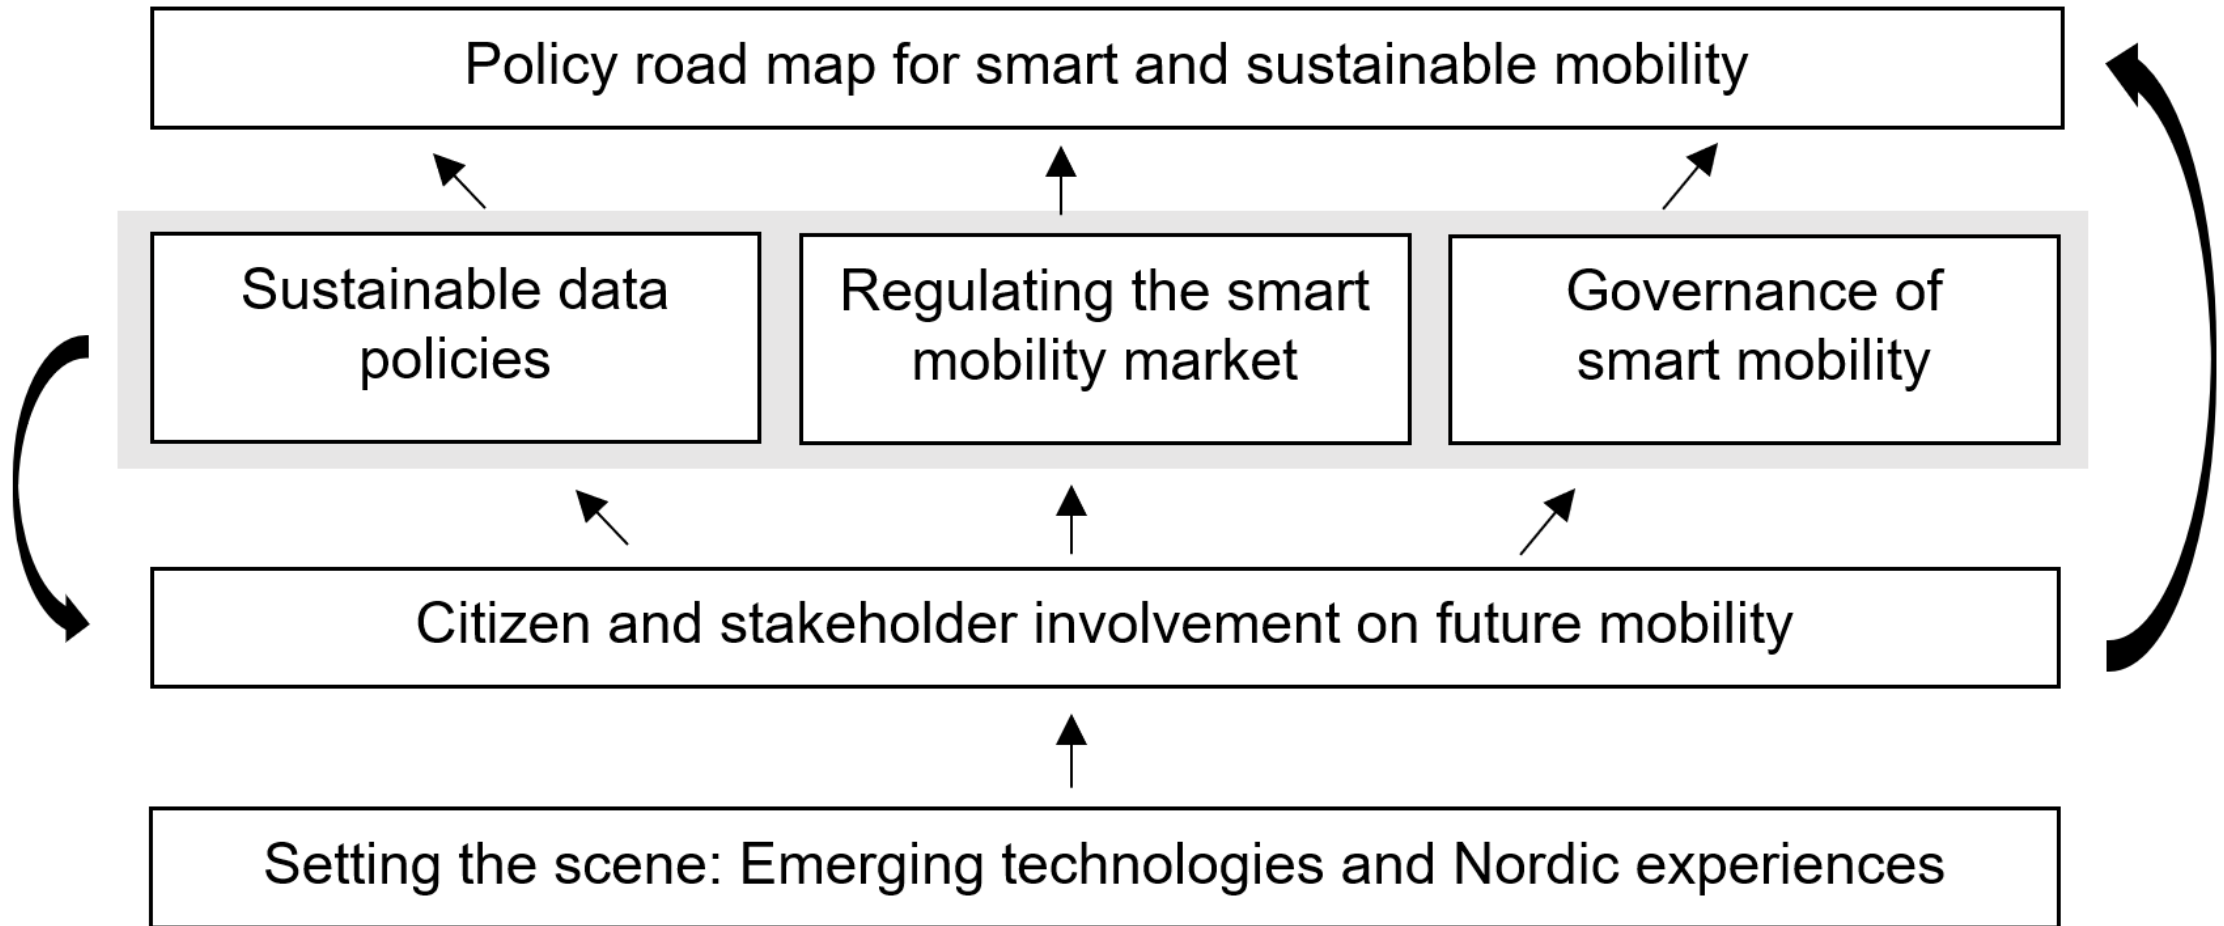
Policy road map for smart and sustainable mobility

Sustainable data policies

Regulating the smart mobility market

Governance of smart mobility

Citizen and stakeholder involvement on future mobility

Setting the scene: Emerging technologies and Nordic experiences